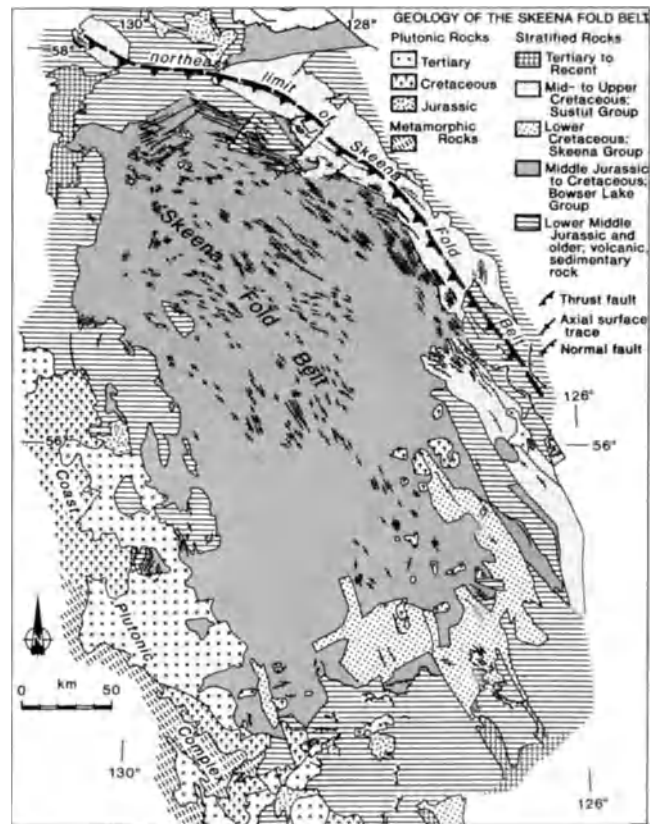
GEOLOGY OF THE SKEENA FOLD BELT

Plutonic Rocks
Tertiary
Cretaceous
Jurassic
Metamorphic Rocks

Stratified Rocks
Tertiary to Recent
Mid- to Upper Cretaceous; Sustut Group
Lower Cretaceous; Skeena Group
Middle Jurassic to Cretaceous; Bowser Lake Group
Lower Middle Jurassic and older; volcanic, sedimentary rock

Thrust fault
Axial surface trace
Normal fault

130°
128°
58°
northeast limit of Skeena Fold Belt
Skeena Fold Belt
126°
56°
56°
Coast Plutonic Complex
N
0 km 50
130°
126°